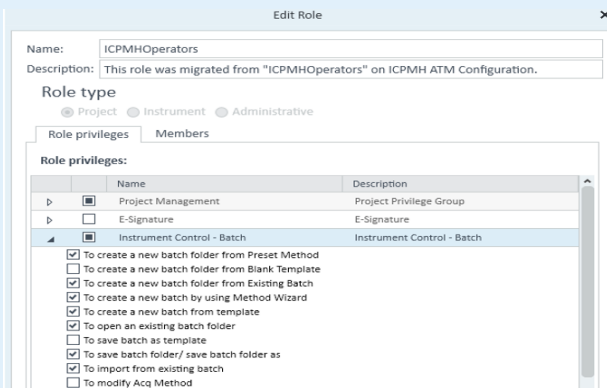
Edit Role

×

Name: ICPMHOperators

Description: This role was migrated from "ICPMHOperators" on ICPMH ATM Configuration.

Role type

Project Instrument Administrative

Role privileges Members

Role privileges:

| | | Name | Description |
|---|---|---|---|
| ▷ | ■ | Project Management | Project Privilege Group |
| ▷ | ☐ | E-Signature | E-Signature |
| ◢ | ■ | Instrument Control - Batch | Instrument Control - Batch |

☑ To create a new batch folder from Preset Method
☐ To create a new batch folder from Blank Template
☑ To create a new batch folder from Existing Batch
☑ To create a new batch by using Method Wizard
☑ To create a new batch from template
☑ To open an existing batch folder
☐ To save batch as template
☑ To save batch folder/ save batch folder as
☑ To import from existing batch
☐ To modify Acq Method